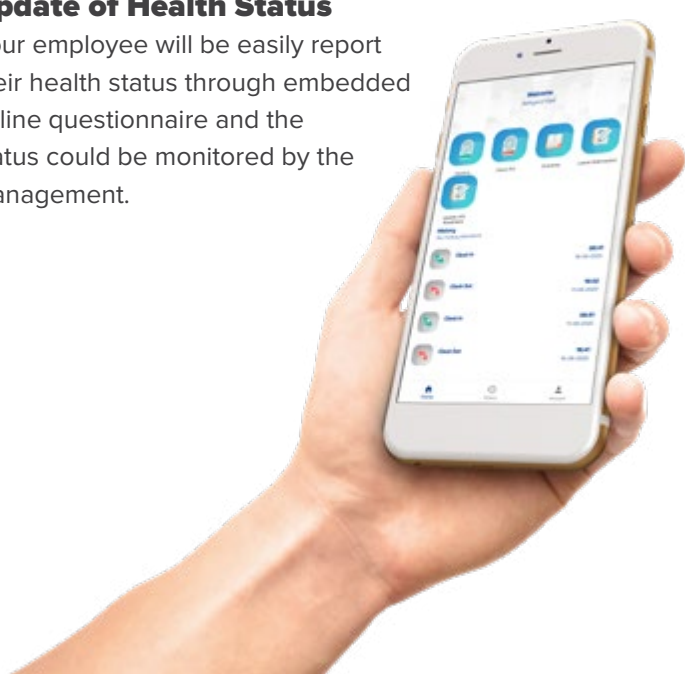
pdate of Health Status

our employee will be easily report eir health status through embedded line questionnaire and the atus could be monitored by the anagement.

Welcome
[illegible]

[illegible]

Check In

Check Out

Check In

Check Out